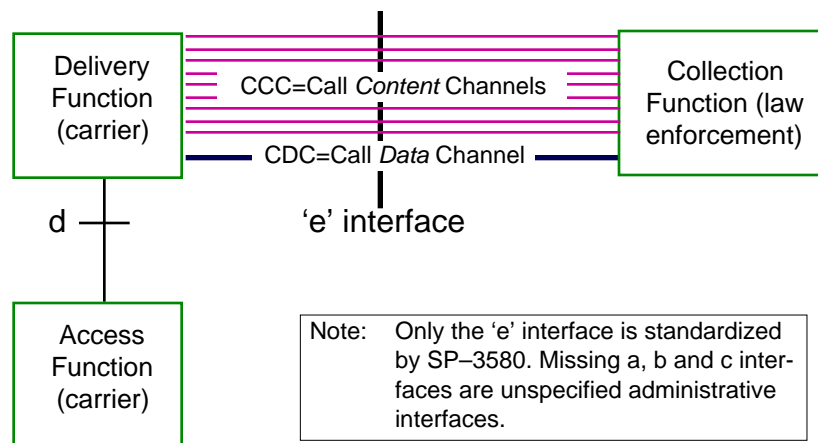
Delivery Function (carrier)

CCC=Call *Content* Channels

Collection Function (law enforcement)

CDC=Call *Data* Channel

d

'e' interface

Access Function (carrier)

Note: Only the 'e' interface is standardized by SP–3580. Missing a, b and c interfaces are unspecified administrative interfaces.